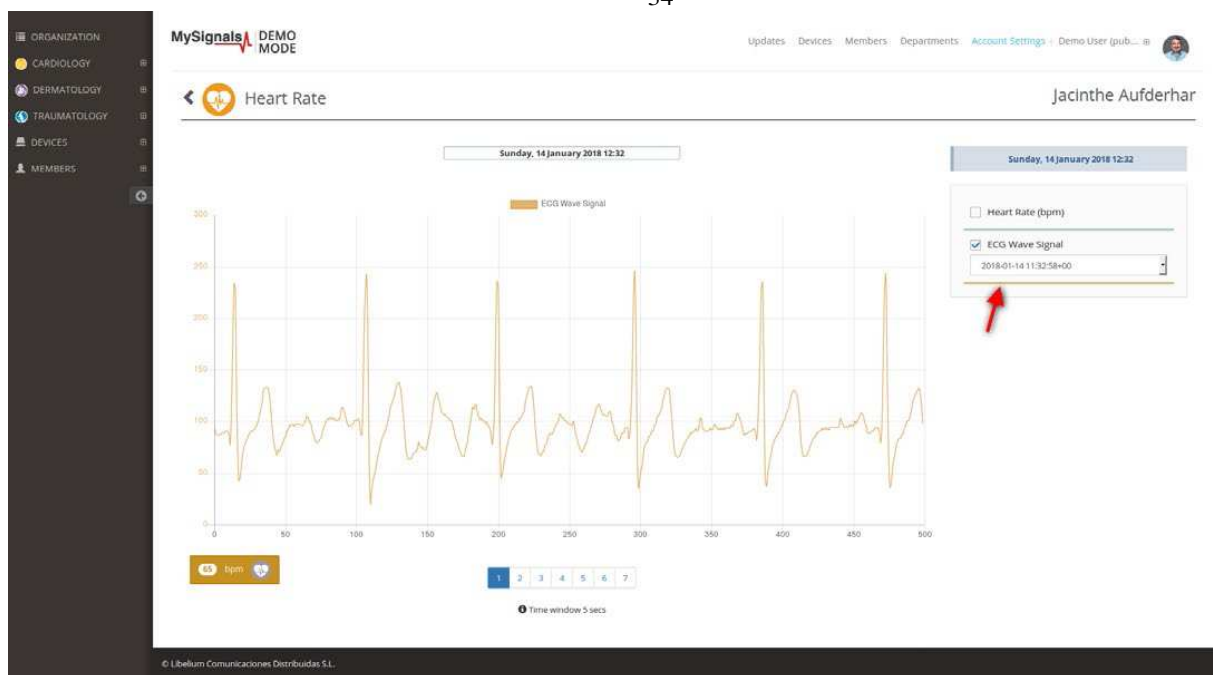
54

ORGANIZATION
CARDIOLOGY
DERMATOLOGY
TRAUMATOLOGY
DEVICES
MEMBERS

MySignals DEMO MODE

Updates Devices Members Departments Account Settings Demo User (pub...

Heart Rate

Jacinthe Aufderhar

Sunday, 14 January 2018 12:32

ECG Wave Signal

300
250
200
150
100
50
0

0 50 100 150 200 250 300 350 400 450 500

65 bpm

1 2 3 4 5 6 7

Time window 5 secs

Sunday, 14 January 2018 12:32

Heart Rate (bpm)

ECG Wave Signal

2018-01-14 11:32:58+00

© Libelium Comunicaciones Distribuidas S.L.